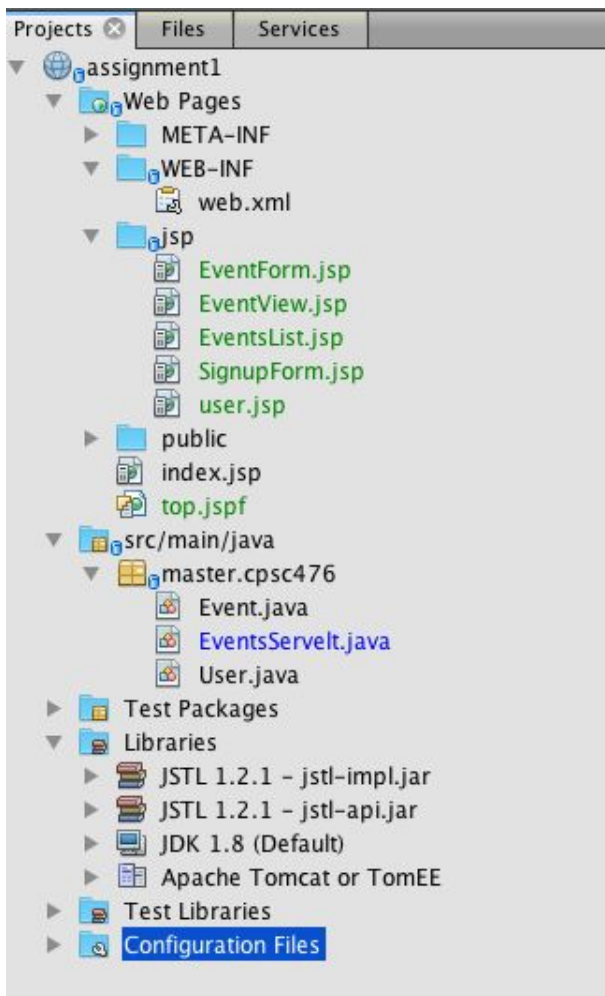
Projects | Files | Services

assignment1
Web Pages
META-INF
WEB-INF
web.xml
jsp
EventForm.jsp
EventView.jsp
EventsList.jsp
SignupForm.jsp
user.jsp
public
index.jsp
top.jspf
src/main/java
master.cpsc476
Event.java
EventsServelt.java
User.java
Test Packages
Libraries
JSTL 1.2.1 - jstl-impl.jar
JSTL 1.2.1 - jstl-api.jar
JDK 1.8 (Default)
Apache Tomcat or TomEE
Test Libraries
Configuration Files